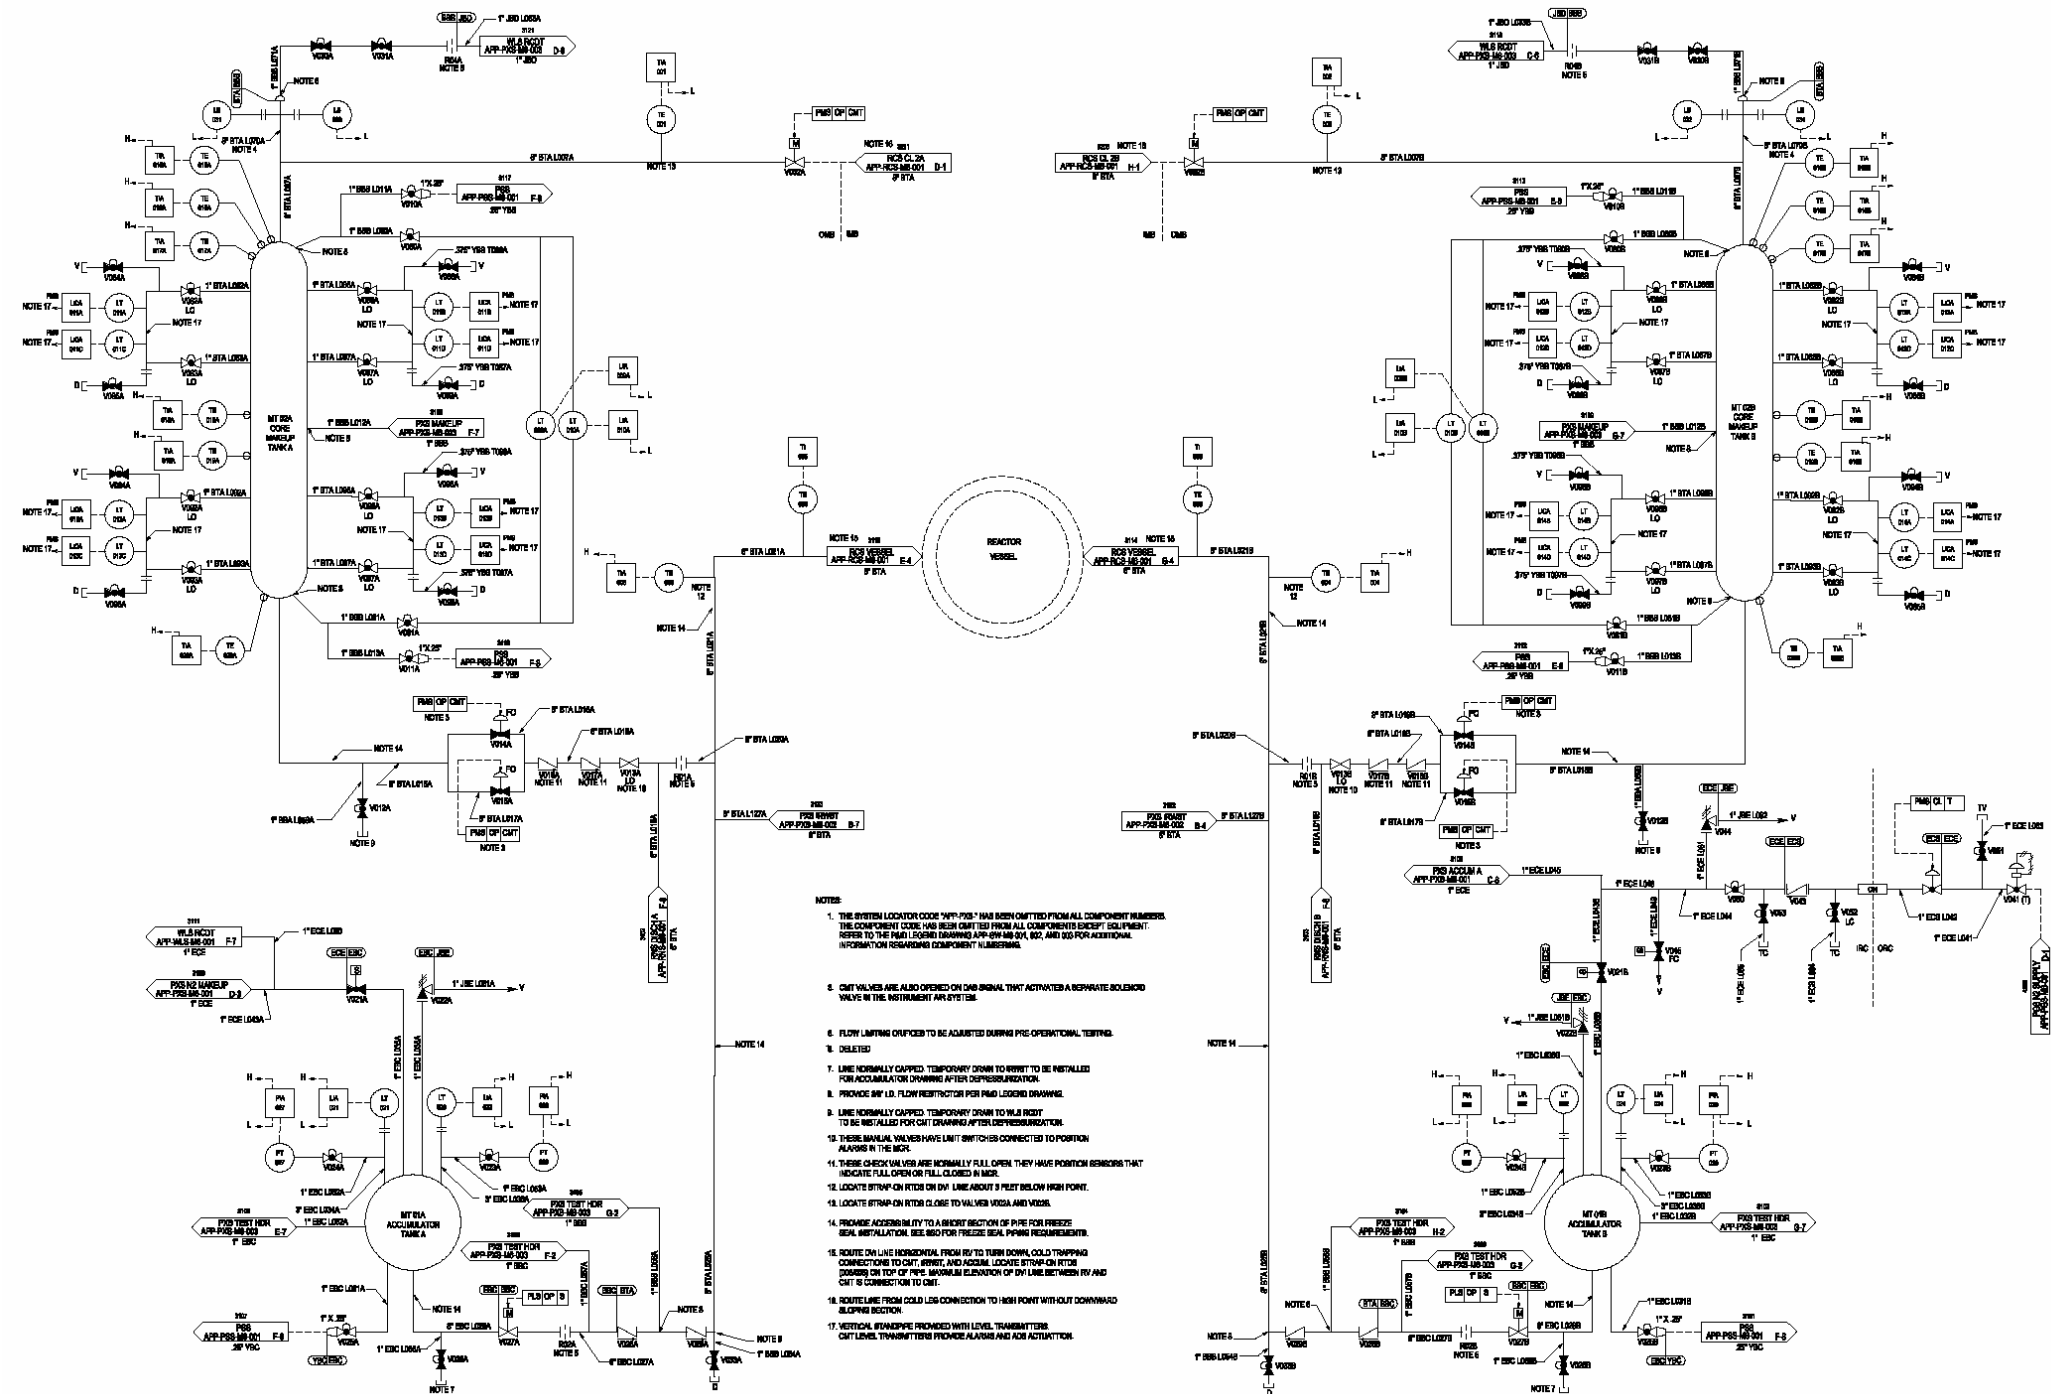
REACTOR VESSEL

MT 02A CORE MAKEUP TANK A

MT 02B CORE MAKEUP TANK B

MT 01A ACCUMULATOR TANK A

MT 01B ACCUMULATOR TANK B

WLS RCDT APP-WLS-M6-003 D-8

WLS RCDT APP-WLS-M6-003 C-8

RCS CL 2A APP-RCS-M6-001 D-1

RCS CL 2B APP-RCS-M6-001 H-1

RCS VESSEL APP-RCS-M6-001 E-4

RCS VESSEL APP-RCS-M6-001 G-4

PXS MAKEUP APP-PXS-M6-003 F-7

PXS MAKEUP APP-PXS-M6-003 G-7

PSS APP-PSS-M6-001 F-8

PSS APP-PSS-M6-001 E-8

PXS IRWST APP-PXS-M6-002 B-7

PXS IRWST APP-PXS-M6-002 B-4

PXS ACCUM A APP-PXS-M6-001 C-8

PXS N2 MAKEUP APP-PXS-M6-001 D-8

WLS RCDT APP-WLS-M6-001 F-7

PXS TEST HDR APP-PXS-M6-003 E-7

PXS TEST HDR APP-PXS-M6-003 G-2

PXS TEST HDR APP-PXS-M6-003 F-2

PXS TEST HDR APP-PXS-M6-003 H-2

PXS TEST HDR APP-PXS-M6-003 G-7

NOTES:

1. THE SYSTEM LOCATOR CODE "APP-PXS-" HAS BEEN OMITTED FROM ALL COMPONENT NUMBERS. THE COMPONENT CODE HAS BEEN OMITTED FROM ALL COMPONENTS EXCEPT EQUIPMENT. REFER TO THE P&ID LEGEND DRAWING APP-GW-M6-001, 002, AND 003 FOR ADDITIONAL INFORMATION REGARDING COMPONENT NUMBERING.

3. CMT VALVES ARE ALSO OPENED ON DAS SIGNAL THAT ACTIVATES A SEPARATE SOLENOID VALVE IN THE INSTRUMENT AIR SYSTEM.

5. FLOW LIMITING ORIFICES TO BE ADJUSTED DURING PRE-OPERATIONAL TESTING.

6. DELETED

7. LINE NORMALLY CAPPED. TEMPORARY DRAIN TO IRWST TO BE INSTALLED FOR ACCUMULATOR DRAINING AFTER DEPRESSURIZATION.

8. PROVIDE 3/8" I.D. FLOW RESTRICTOR PER P&ID LEGEND DRAWING.

9. LINE NORMALLY CAPPED. TEMPORARY DRAIN TO WLS RCDT TO BE INSTALLED FOR CMT DRAINING AFTER DEPRESSURIZATION.

10. THESE MANUAL VALVES HAVE LIMIT SWITCHES CONNECTED TO POSITION ALARMS IN THE MCR.

11. THESE CHECK VALVES ARE NORMALLY FULL OPEN. THEY HAVE POSITION SENSORS THAT INDICATE FULL OPEN OR FULL CLOSED IN MCR.

12. LOCATE STRAP-ON RTDS ON DVI LINE ABOUT 3 FEET BELOW HIGH POINT.

13. LOCATE STRAP-ON RTDS CLOSE TO VALVES V002A AND V002B.

14. PROVIDE ACCESSIBILITY TO A SHORT SECTION OF PIPE FOR FREEZE SEAL INSTALLATION. SEE S60 FOR FREEZE SEAL PIPING REQUIREMENTS.

15. ROUTE DVI LINE HORIZONTAL FROM RV TO TURN DOWN, COLD TRAPPING CONNECTIONS TO CMT, IRWST, AND ACCUM. LOCATE STRAP-ON RTDS (202/203) ON TOP OF PIPE. MAXIMUM ELEVATION OF DVI LINE BETWEEN RV AND CMT IS CONNECTION TO CMT.

16. ROUTE LINE FROM COLD LEG CONNECTION TO HIGH POINT WITHOUT DOWNWARD SLOPING SECTION.

17. VERTICAL STANDPIPE PROVIDED WITH LEVEL TRANSMITTERS. CMT LEVEL TRANSMITTERS PROVIDE ALARMS AND ADS ACTUATION.

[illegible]